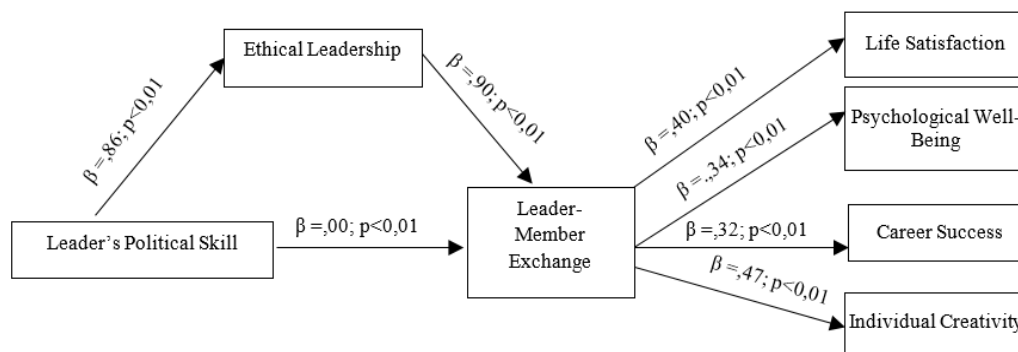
Ethical Leadership

Life Satisfaction

$\beta$ =,86; p<0,01

$\beta$ =,90; p<0,01

$\beta$ =,40; p<0,01

Psychological Well-Being

$\beta$ =,34; p<0,01

Leader's Political Skill

$\beta$ =,00; p<0,01

Leader-Member Exchange

$\beta$ =,32; p<0,01

Career Success

$\beta$ =,47; p<0,01

Individual Creativity